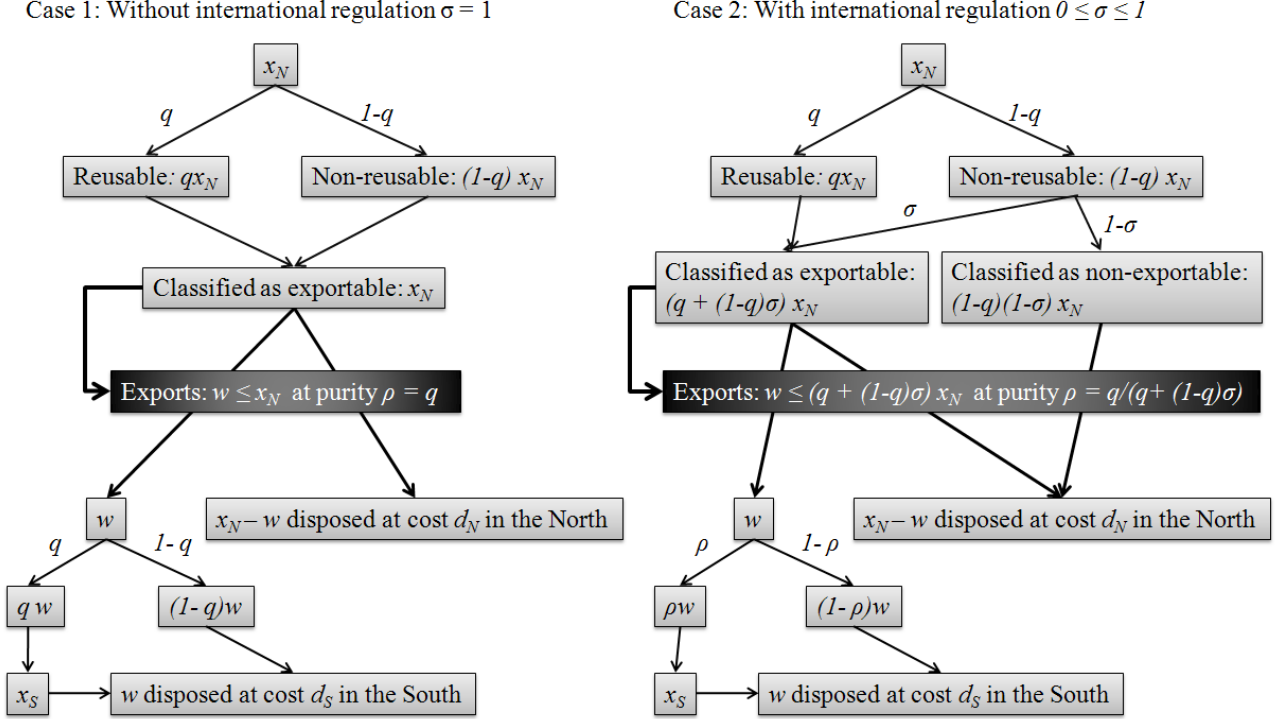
Case 1: Without international regulation $\sigma = 1$

$x_N$

$q$

$1-q$

Reusable: $qx_N$

Non-reusable: $(1-q)\,x_N$

Classified as exportable: $x_N$

Exports: $w \leq x_N$ at purity $\rho = q$

$w$

$x_N - w$ disposed at cost $d_N$ in the North

$q$

$1-q$

$q\,w$

$(1-q)w$

$x_S$

$w$ disposed at cost $d_S$ in the South

Case 2: With international regulation $0 \leq \sigma \leq 1$

$x_N$

$q$

$1-q$

Reusable: $qx_N$

Non-reusable: $(1-q)\,x_N$

$\sigma$

$1-\sigma$

Classified as exportable: $(q + (1-q)\sigma)\,x_N$

Classified as non-exportable: $(1-q)(1-\sigma)\,x_N$

Exports: $w \leq (q + (1-q)\sigma)\,x_N$ at purity $\rho = q/(q + (1-q)\sigma)$

$w$

$x_N - w$ disposed at cost $d_N$ in the North

$\rho$

$1-\rho$

$\rho w$

$(1-\rho)w$

$x_S$

$w$ disposed at cost $d_S$ in the South